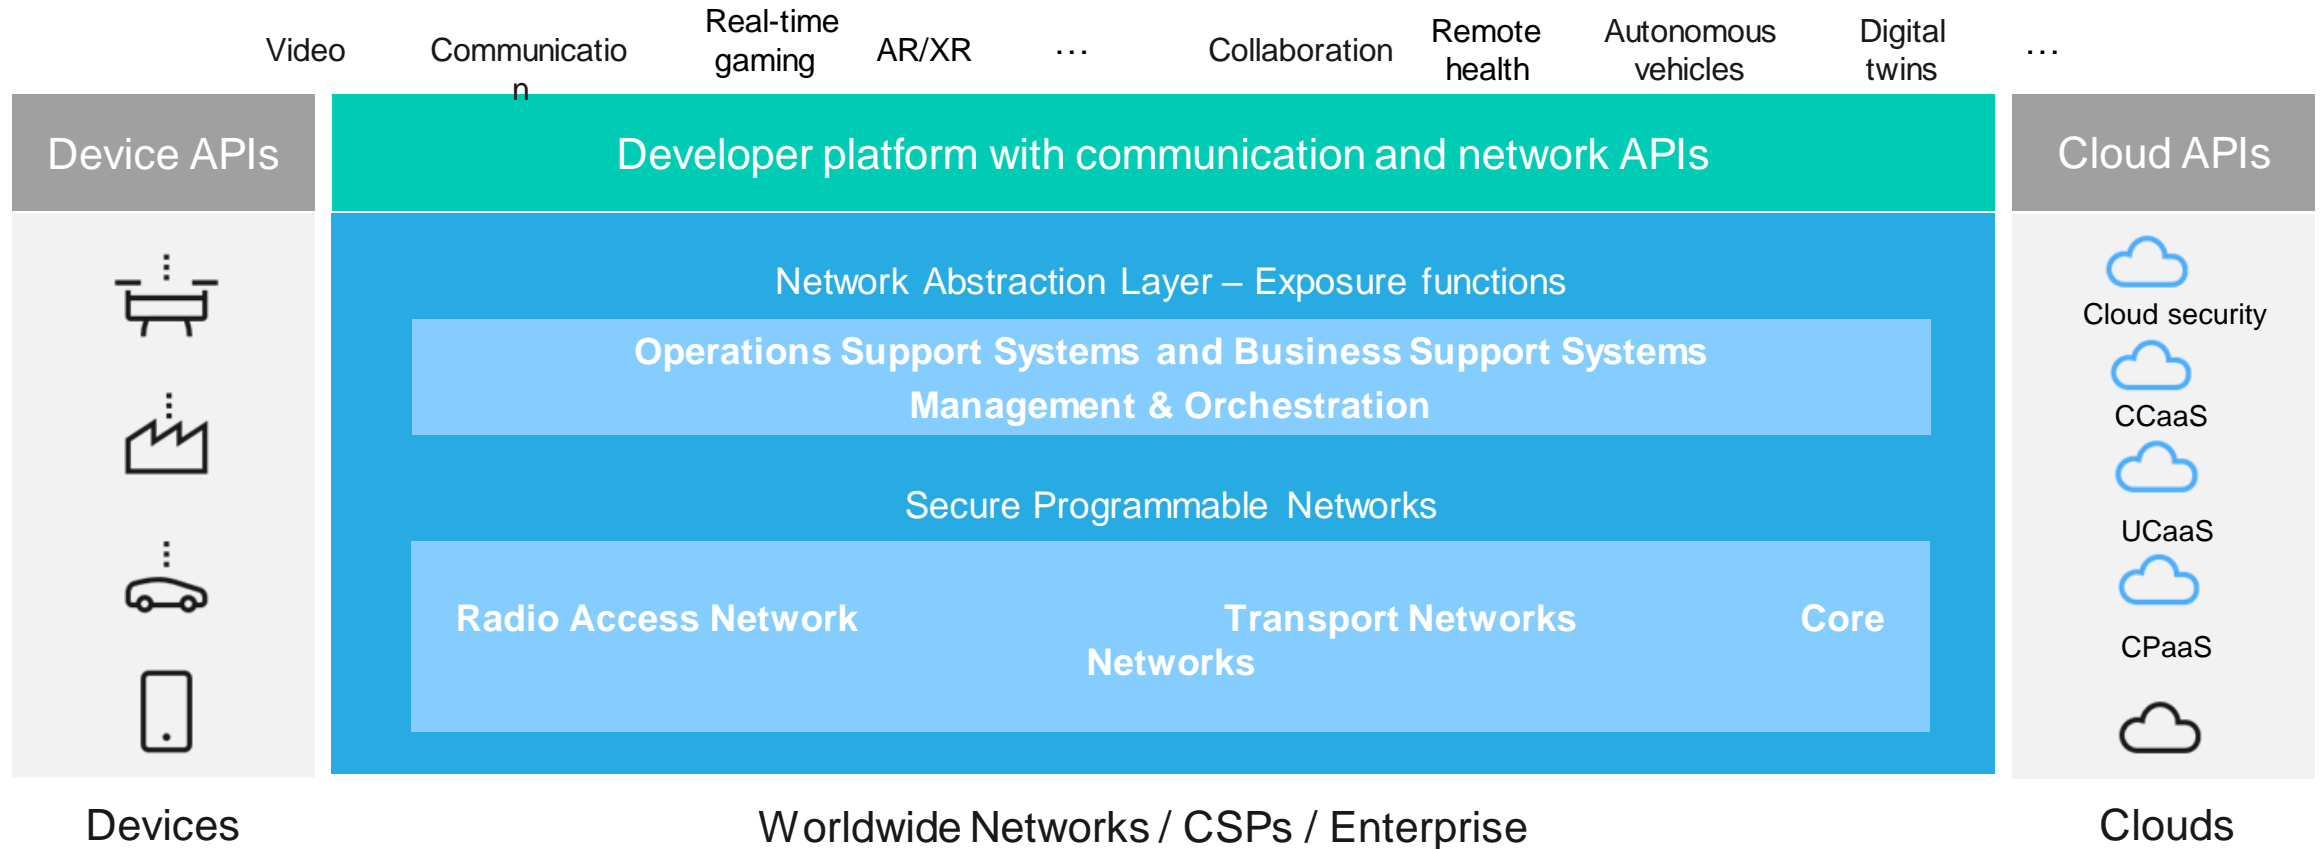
Video Communicatio n Real-time gaming AR/XR ... Collaboration Remote health Autonomous vehicles Digital twins ...

Device APIs

Developer platform with communication and network APIs

Cloud APIs

Network Abstraction Layer – Exposure functions

Operations Support Systems and Business Support Systems
Management & Orchestration

Secure Programmable Networks

Radio Access Network Transport Networks Core Networks

Cloud security

CCaaS

UCaaS

CPaaS

Devices

Worldwide Networks / CSPs / Enterprise

Clouds